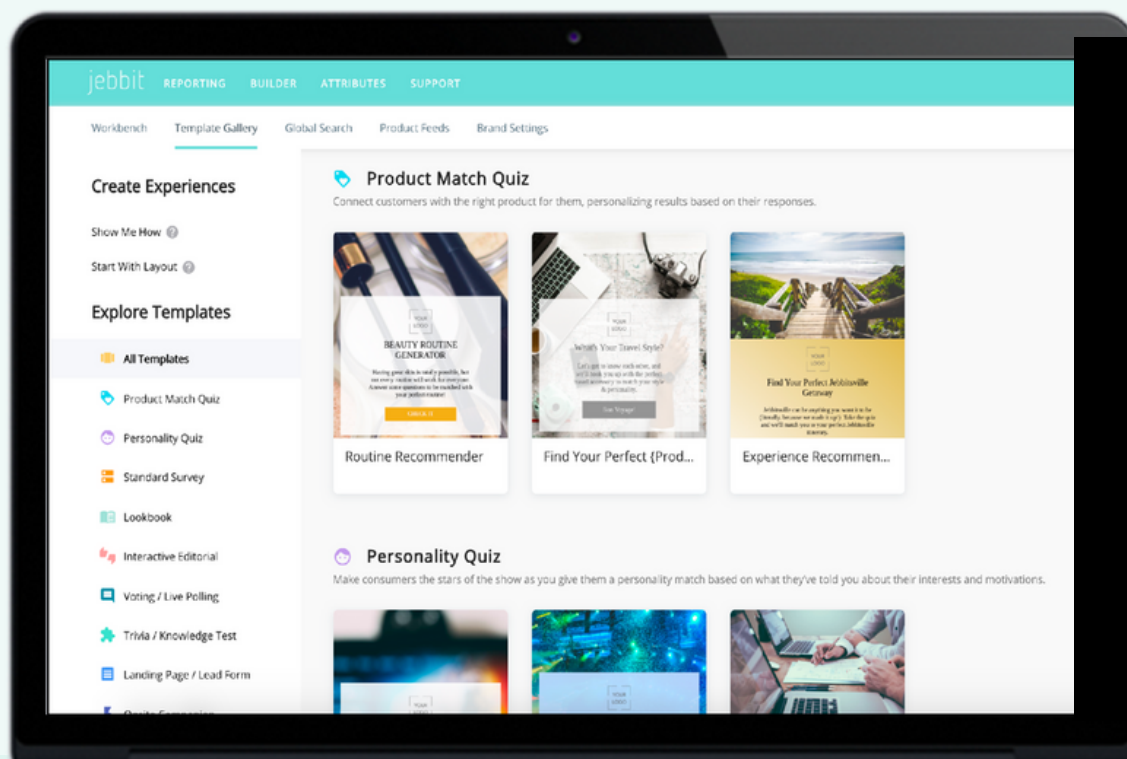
jebbit REPORTING BUILDER ATTRIBUTES SUPPORT

Workbench Template Gallery Global Search Product Feeds Brand Settings

Create Experiences

Show Me How

Start With Layout

Explore Templates

All Templates

Product Match Quiz

Personality Quiz

Standard Survey

Lookbook

Interactive Editorial

Voting / Live Polling

Trivia / Knowledge Test

Landing Page / Lead Form

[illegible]

Product Match Quiz

Connect customers with the right product for them, personalizing results based on their responses.

YOUR LOGO

BEAUTY ROUTINE GENERATOR

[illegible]

CHECK IT

Routine Recommender

YOUR LOGO

What's Your Travel Style?

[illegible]

Bon Voyage

Find Your Perfect {Prod...

YOUR LOGO

Find Your Perfect Jebbitsville Getaway

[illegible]

Experience Recommen...

Personality Quiz

Make consumers the stars of the show as you give them a personality match based on what they've told you about their interests and motivations.

YOUR LOGO

YOUR LOGO